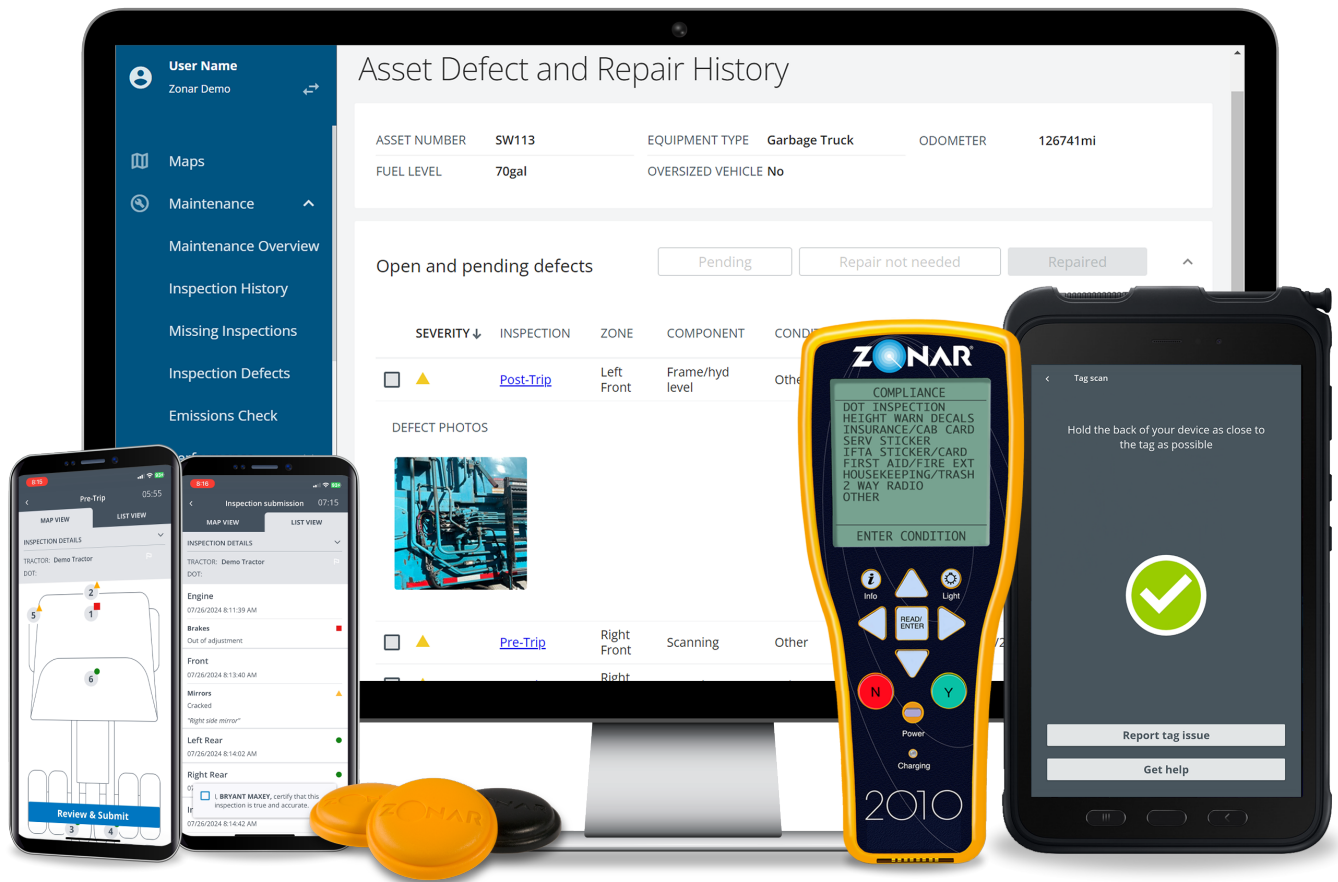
User Name
Zonar Demo

Maps
Maintenance
Maintenance Overview
Inspection History
Missing Inspections
Inspection Defects
Emissions Check

Asset Defect and Repair History

ASSET NUMBER SW113
EQUIPMENT TYPE Garbage Truck
ODOMETER 126741mi
FUEL LEVEL 70gal
OVERSIZED VEHICLE No

Open and pending defects
Pending
Repair not needed
Repaired

| | SEVERITY ↓ | INSPECTION | ZONE | COMPONENT | CONDI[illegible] |
|---|---|---|---|---|---|
| | | Post-Trip | Left Front | Frame/hyd level | Othe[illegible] |
| | | Pre-Trip | Right Front | Scanning | Other |

DEFECT PHOTOS

8:15
Pre-Trip 05:55
MAP VIEW
LIST VIEW
INSPECTION DETAILS
TRACTOR: Demo Tractor
DOT:
Review & Submit

8:16
Inspection submission 07:15
MAP VIEW
LIST VIEW
INSPECTION DETAILS
TRACTOR: Demo Tractor
DOT:
Engine
07/26/2024 8:11:39 AM
Brakes
Out of adjustment
Front
07/26/2024 8:13:40 AM
Mirrors
Cracked
"Right side mirror"
Left Rear
07/26/2024 8:14:02 AM
Right Rear
I, BRYANT MAXEY, certify that this inspection is true and accurate.
07/26/2024 8:14:42 AM

ZONAR
COMPLIANCE
DOT INSPECTION
HEIGHT WARN DECALS
INSURANCE/CAB CARD
SERV STICKER
IFTA STICKER/CARD
FIRST AID/FIRE EXT
HOUSEKEEPING/TRASH
2 WAY RADIO
OTHER
ENTER CONDITION
Info
Light
READ/ENTER
N
Y
Power
Charging
2010

ZONAR

Tag scan
Hold the back of your device as close to the tag as possible
Report tag issue
Get help